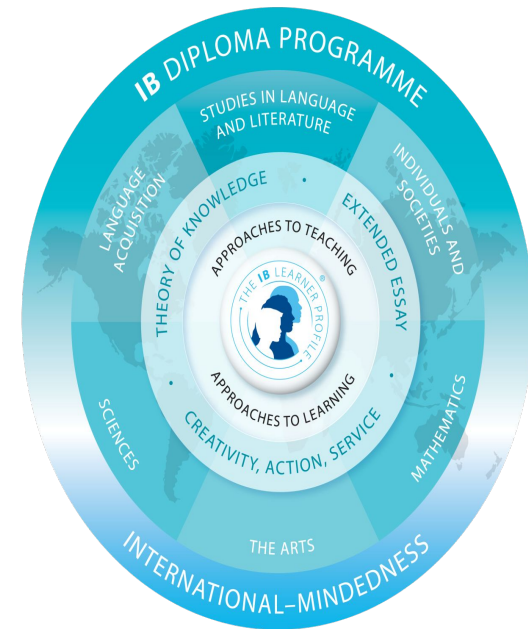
IB DIPLOMA PROGRAMME

STUDIES IN LANGUAGE AND LITERATURE

INDIVIDUALS AND SOCIETIES

LANGUAGE ACQUISITION

THEORY OF KNOWLEDGE

EXTENDED ESSAY

APPROACHES TO TEACHING

THE IB LEARNER PROFILE®

APPROACHES TO LEARNING

CREATIVITY, ACTION, SERVICE

SCIENCES

MATHEMATICS

THE ARTS

INTERNATIONAL–MINDEDNESS